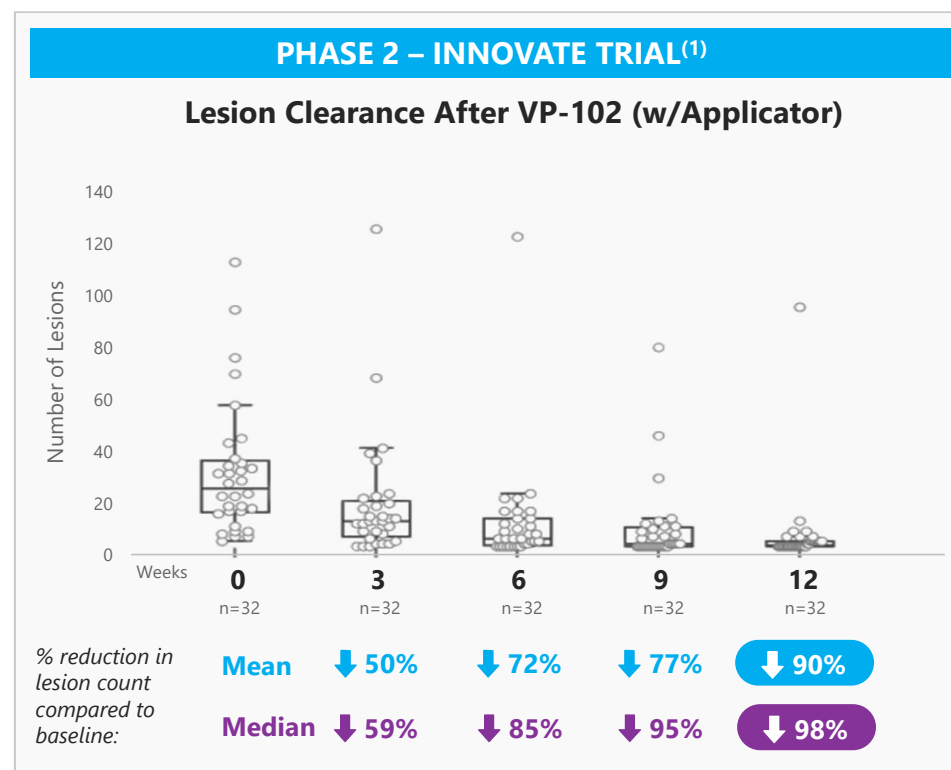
PHASE 2 – INNOVATE TRIAL$^{(1)}$

Lesion Clearance After VP-102 (w/Applicator)

Number of Lesions

140
120
100
80
60
40
20
0

Weeks
0 n=32
3 n=32
6 n=32
9 n=32
12 n=32

% reduction in lesion count compared to baseline:

Mean 50% 72% 77% 90%

Median 59% 85% 95% 98%